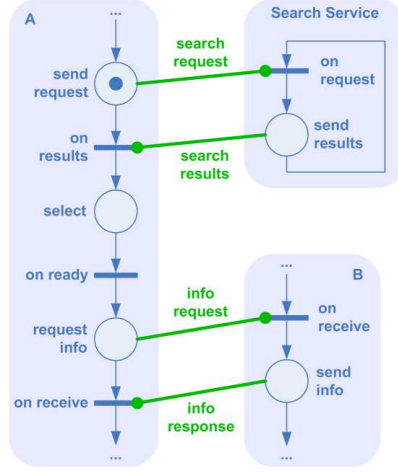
A

...

send request

on results

select

on ready

request info

on receive

...

search request

search results

info request

info response

Search Service

on request

send results

...

B

on receive

send info

...